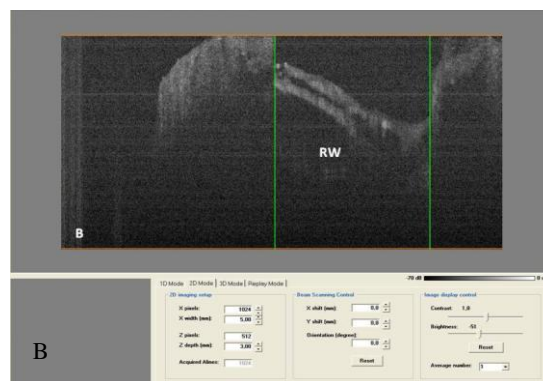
RW

B

-70 dB

0

1D Mode | 2D Mode | 3D Mode | Replay Mode

2D imaging setup

X pixels: 1024

X width (mm): 5.00

Z pixels: 512

Z depth (mm): 3.00

Acquired Alines: 1024

Beam Scanning Control

X shift (mm): 0.0

Y shift (mm): 0.0

Orientation (degree): 0.0

Reset

Image display control

Contrast: 1.0

Brightness: -51

Reset

Average number: 1

B